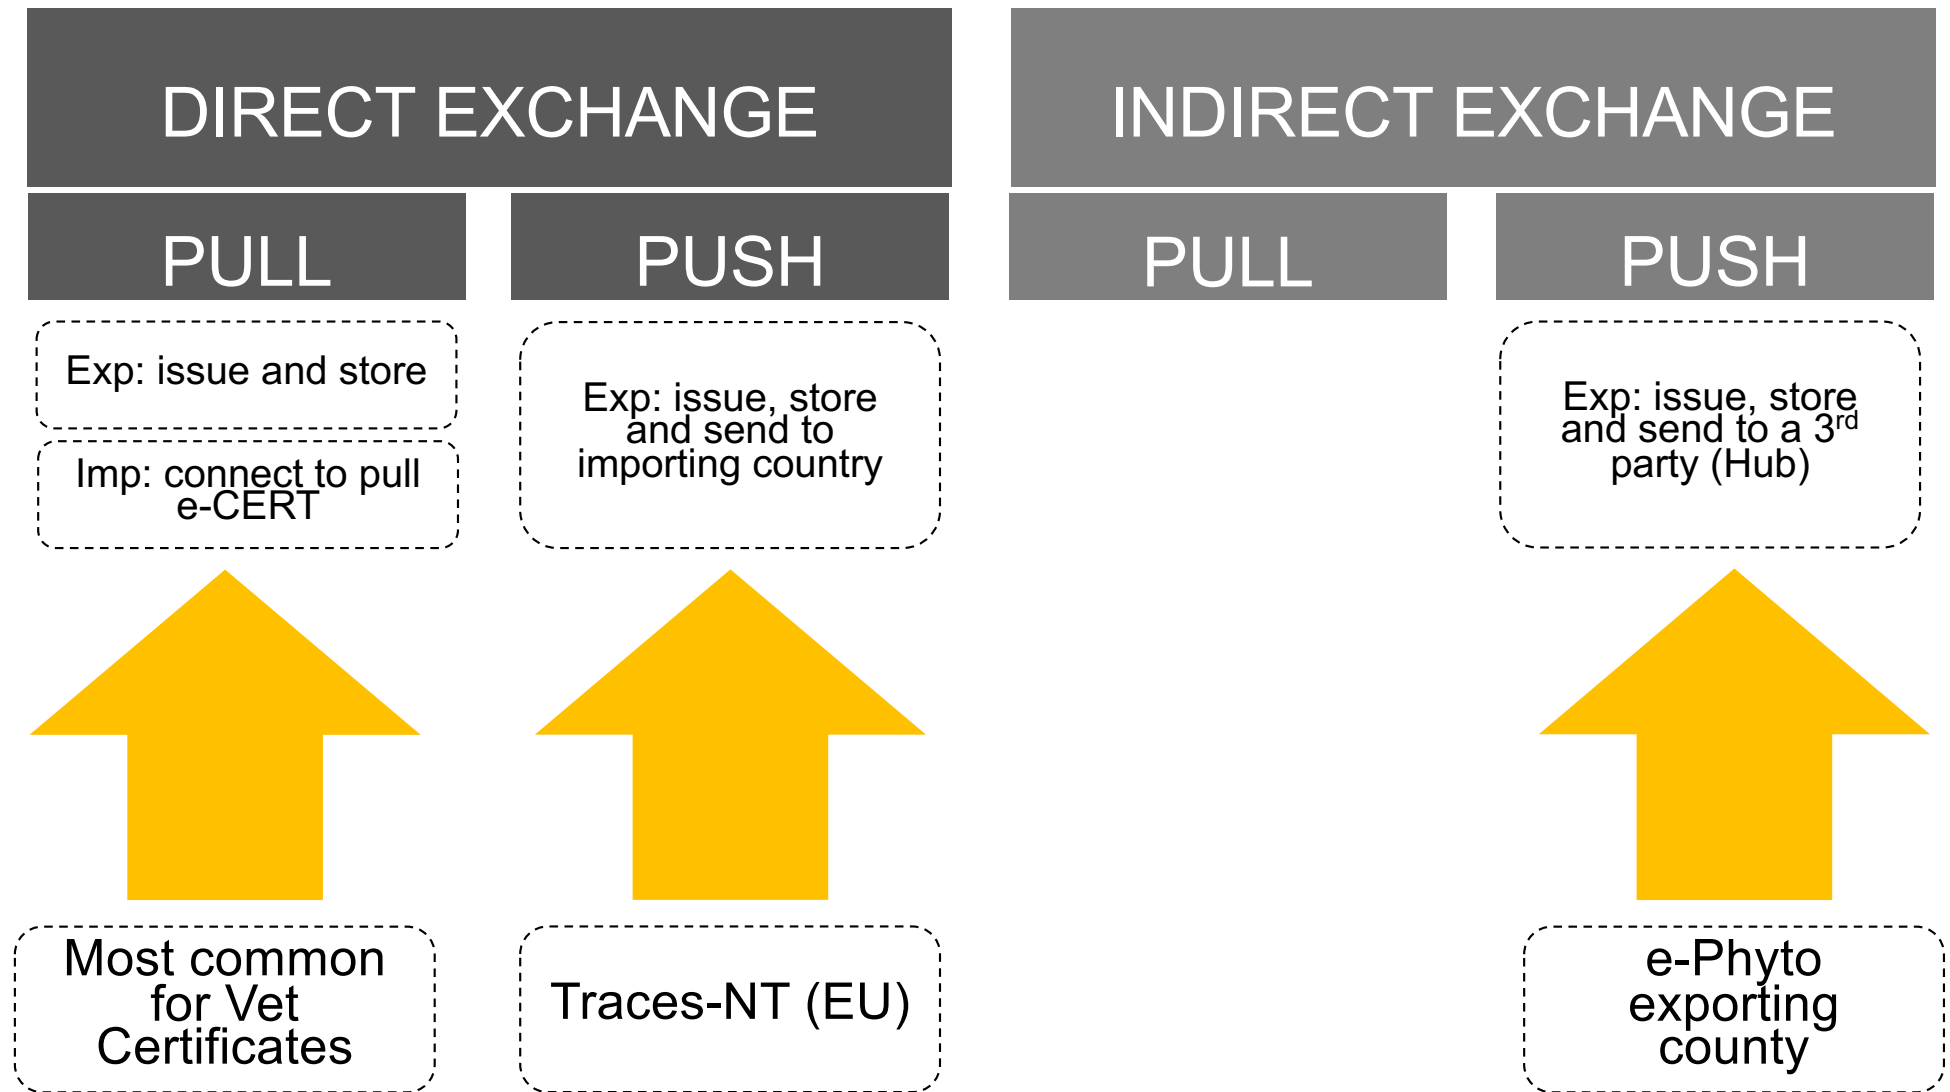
DIRECT EXCHANGE

PULL

PUSH

Exp: issue and store

Imp: connect to pull e-CERT

Exp: issue, store and send to importing country

Most common for Vet Certificates

Traces-NT (EU)

INDIRECT EXCHANGE

PULL

PUSH

Exp: issue, store and send to a 3$^{rd}$ party (Hub)

e-Phyto exporting county